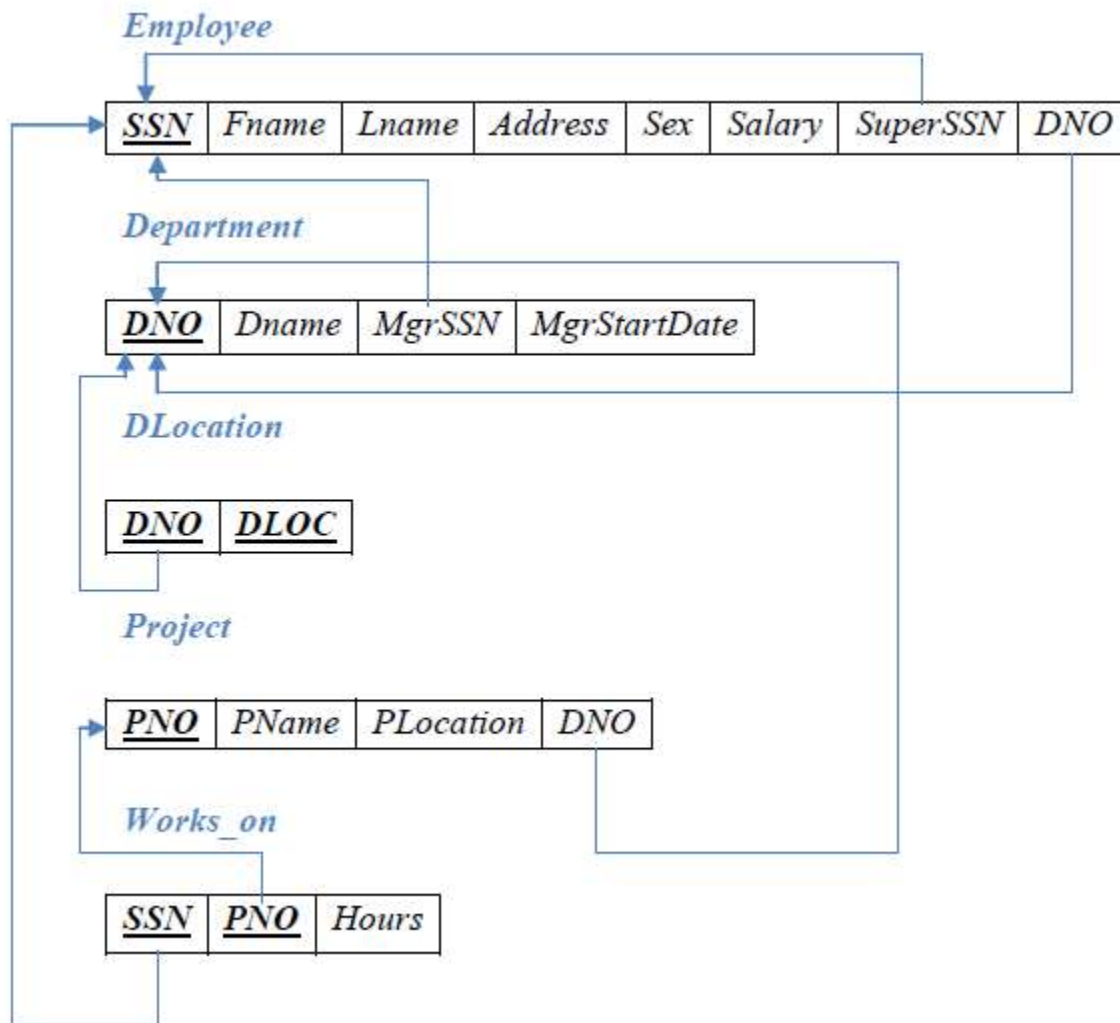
Employee

| SSN | Fname | Lname | Address | Sex | Salary | SuperSSN | DNO |
|---|---|---|---|---|---|---|---|

Department

| DNO | Dname | MgrSSN | MgrStartDate |
|---|---|---|---|

DLocation

| DNO | DLOC |
|---|---|

Project

| PNO | PName | PLocation | DNO |
|---|---|---|---|

Works_on

| SSN | PNO | Hours |
|---|---|---|